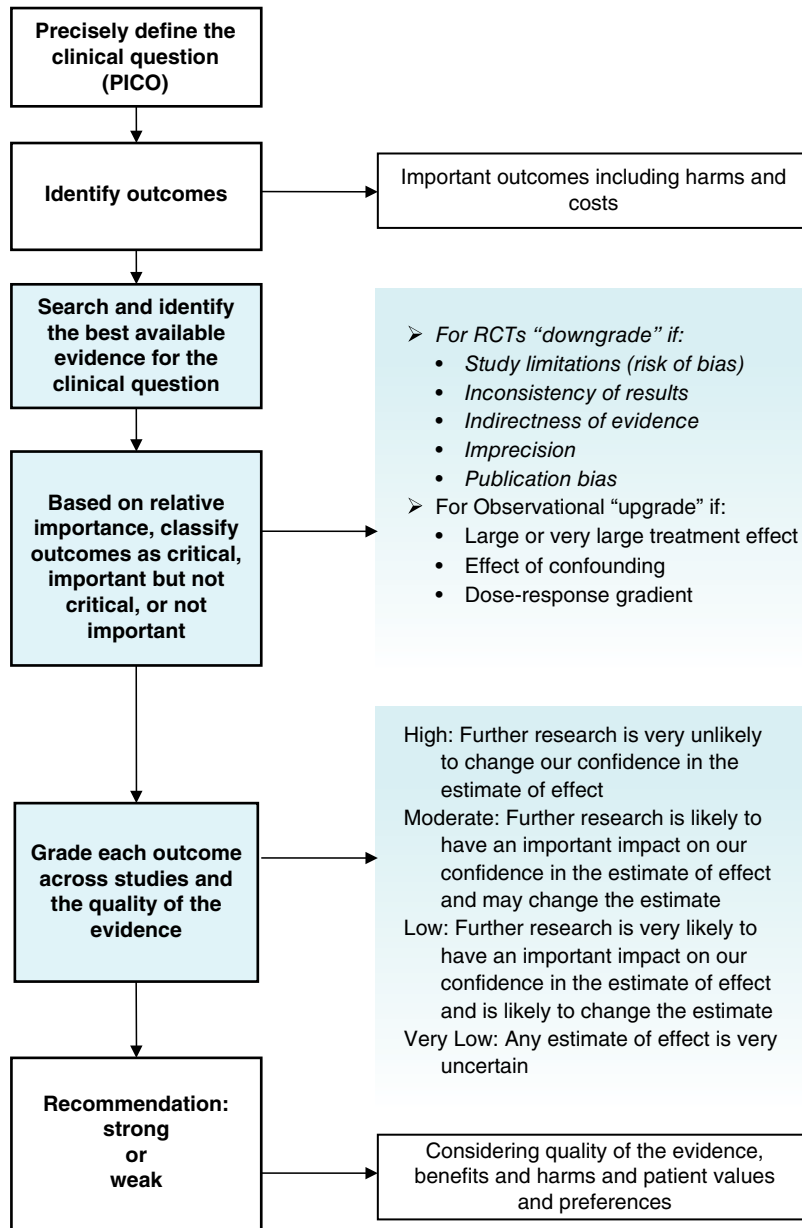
Precisely define the clinical question (PICO)

Identify outcomes

Important outcomes including harms and costs

Search and identify the best available evidence for the clinical question

Based on relative importance, classify outcomes as critical, important but not critical, or not important

➢ For RCTs "downgrade" if:
• Study limitations (risk of bias)
• Inconsistency of results
• Indirectness of evidence
• Imprecision
• Publication bias
➢ For Observational "upgrade" if:
• Large or very large treatment effect
• Effect of confounding
• Dose-response gradient

Grade each outcome across studies and the quality of the evidence

High: Further research is very unlikely to change our confidence in the estimate of effect
Moderate: Further research is likely to have an important impact on our confidence in the estimate of effect and may change the estimate
Low: Further research is very likely to have an important impact on our confidence in the estimate of effect and is likely to change the estimate
Very Low: Any estimate of effect is very uncertain

Recommendation: strong or weak

Considering quality of the evidence, benefits and harms and patient values and preferences